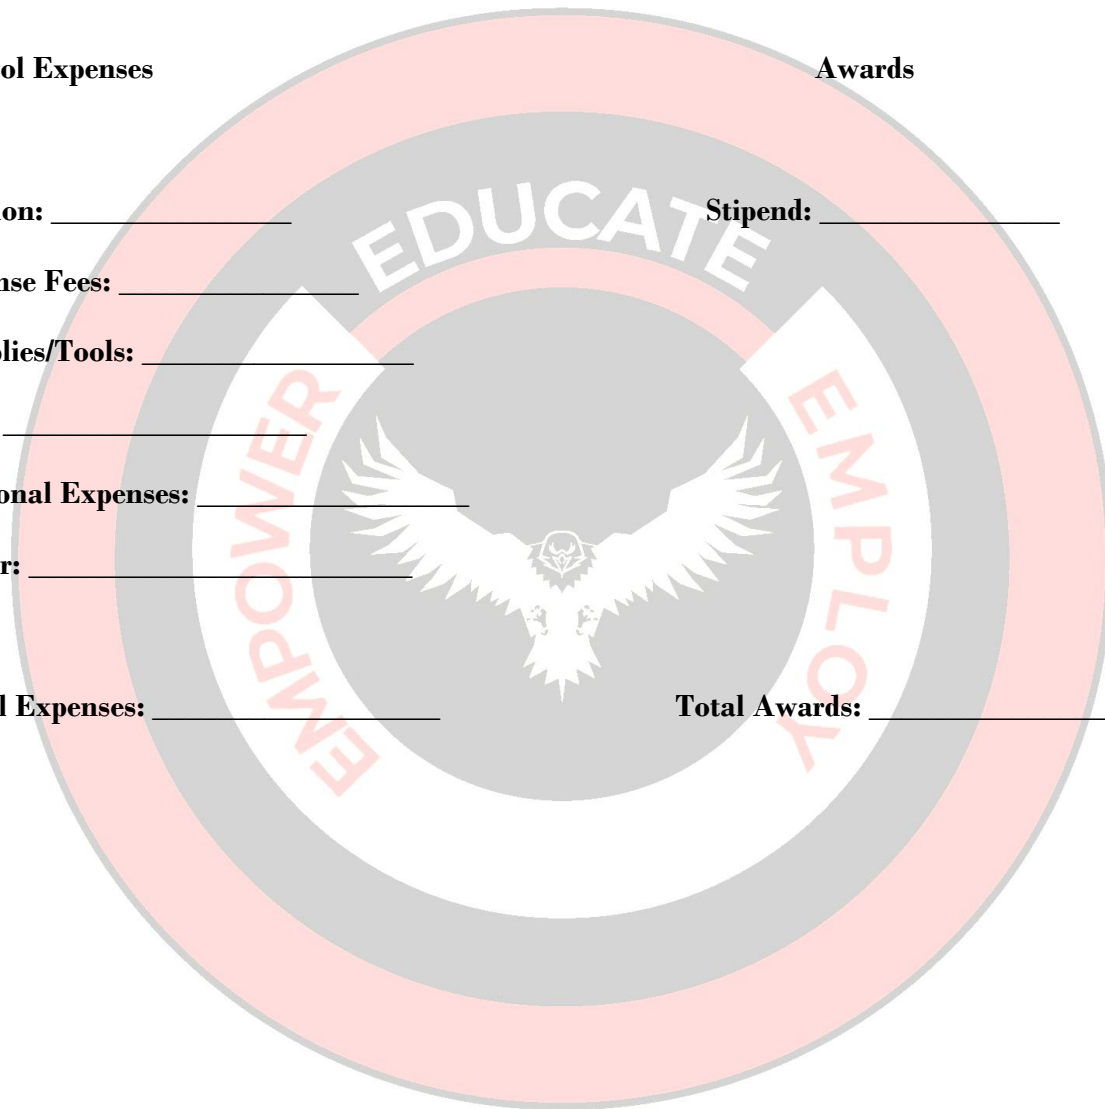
ol Expenses

Awards

on: ________________

Stipend: ________________

nse Fees: ________________

lies/Tools: __________________

: __________________

onal Expenses: _________________

r: __________________________

l Expenses: ___________________

Total Awards: ________________

EDUCATE

EMPOWER

EMPLOY